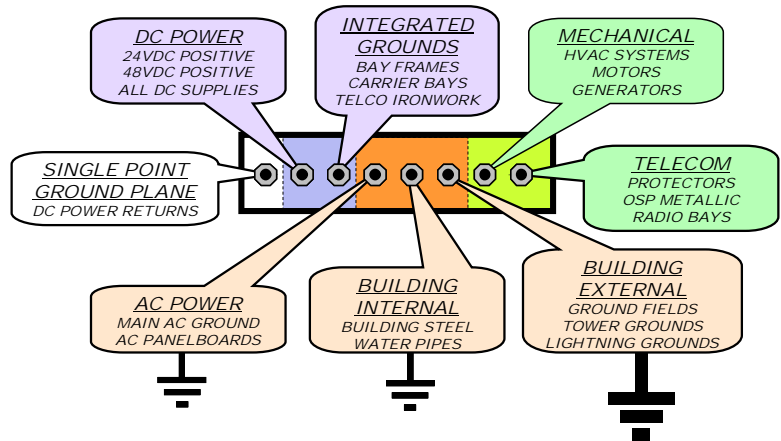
DC POWER
24VDC POSITIVE
48VDC POSITIVE
ALL DC SUPPLIES

INTEGRATED GROUNDS
BAY FRAMES
CARRIER BAYS
TELCO IRONWORK

MECHANICAL
HVAC SYSTEMS
MOTORS
GENERATORS

SINGLE POINT GROUND PLANE
DC POWER RETURNS

TELECOM
PROTECTORS
OSP METALLIC
RADIO BAYS

AC POWER
MAIN AC GROUND
AC PANELBOARDS

BUILDING INTERNAL
BUILDING STEEL
WATER PIPES

BUILDING EXTERNAL
GROUND FIELDS
TOWER GROUNDS
LIGHTNING GROUNDS